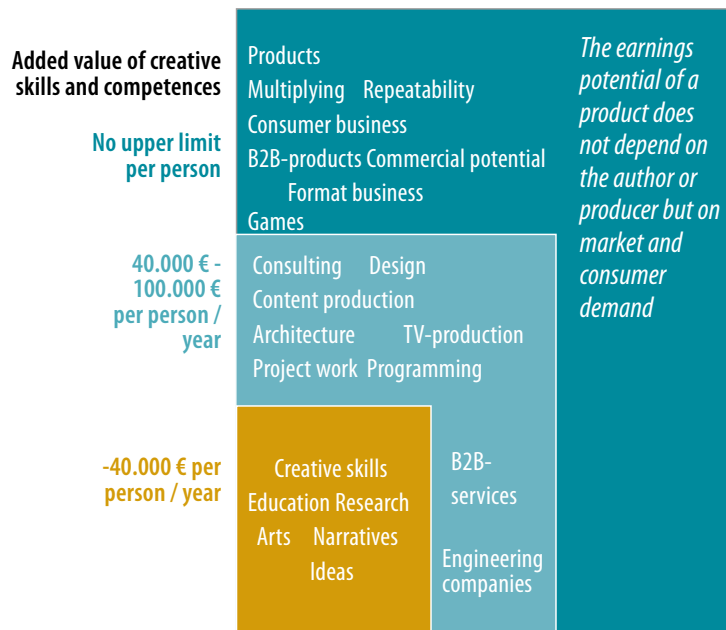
Added value of creative skills and competences

No upper limit per person

Products
Multiplying Repeatability
Consumer business
B2B-products Commercial potential
Format business
Games

The earnings potential of a product does not depend on the author or producer but on market and consumer demand

40.000 € - 100.000 € per person / year

Consulting Design
Content production
Architecture TV-production
Project work Programming

-40.000 € per person / year

Creative skills
Education Research
Arts Narratives
Ideas

B2B-services

Engineering companies